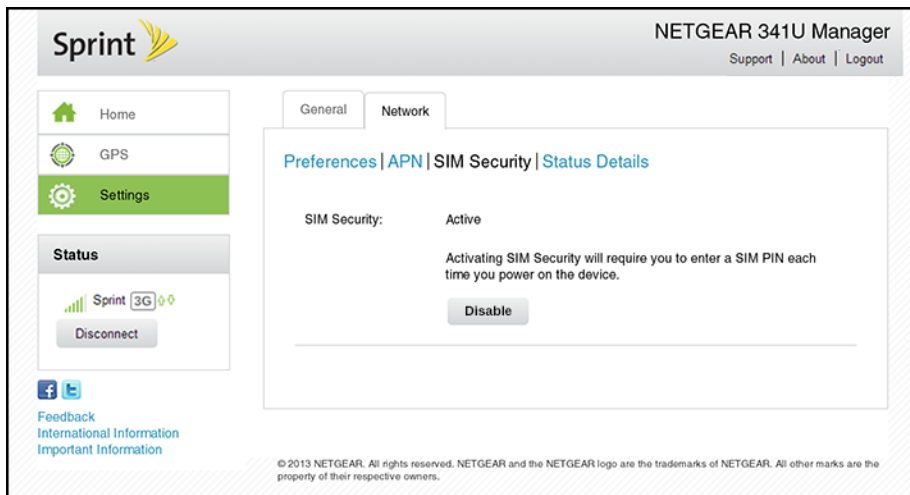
Sprint

NETGEAR 341U Manager

Support | About | Logout

Home

GPS

Settings

Status

Sprint 3G

Disconnect

Feedback
International Information
Important Information

General

Network

Preferences | APN | SIM Security | Status Details

SIM Security: Active

Activating SIM Security will require you to enter a SIM PIN each time you power on the device.

Disable

© 2013 NETGEAR. All rights reserved. NETGEAR and the NETGEAR logo are the trademarks of NETGEAR. All other marks are the property of their respective owners.